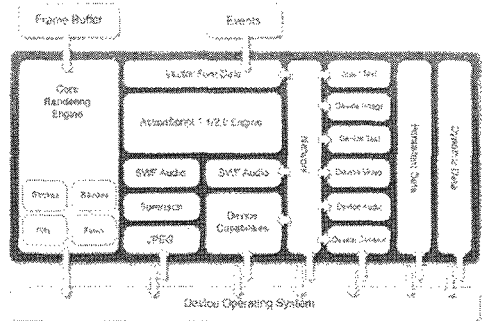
Frame Buffer

Events

Core Rendering Engine

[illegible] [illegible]

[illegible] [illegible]

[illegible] User Data

ActionScript 1 / 2.0 Engine

SWF Audio

SWF Audio

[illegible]

JPEG

Device Capabilities

Network

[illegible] Text

Device Image

Device Text

Device Video

Device Audio

Device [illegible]

Persistent Data

Dynamic Data

Device Operating System